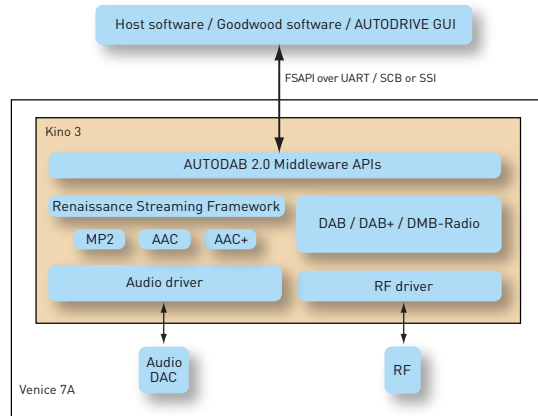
Host software / Goodwood software / AUTODRIVE GUI

FSAPI over UART / SCB or SSI

Kino 3

AUTODAB 2.0 Middleware APIs

Renaissance Streaming Framework

MP2

AAC

AAC+

DAB / DAB+ / DMB-Radio

Audio driver

RF driver

Audio DAC

RF

Venice 7A